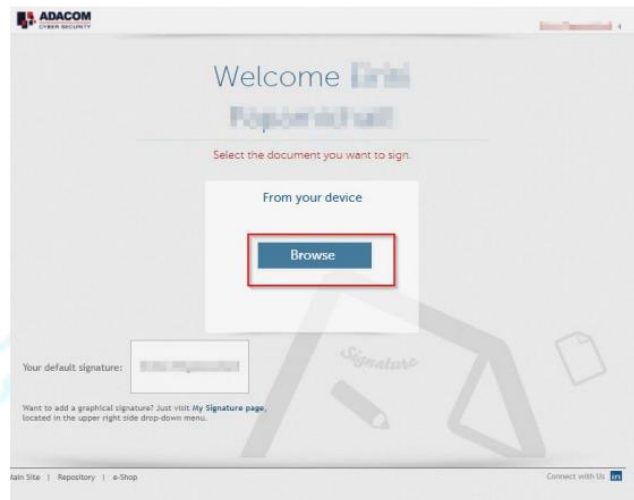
ADACOM
CYBER SECURITY

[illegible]

Welcome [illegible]
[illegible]

Select the document you want to sign.

From your device

Browse

Signature

Your default signature: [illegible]

Want to add a graphical signature? Just visit My Signature page, located in the upper right side drop-down menu.

lain Site | Repository | e-Shop

Connect with Us in